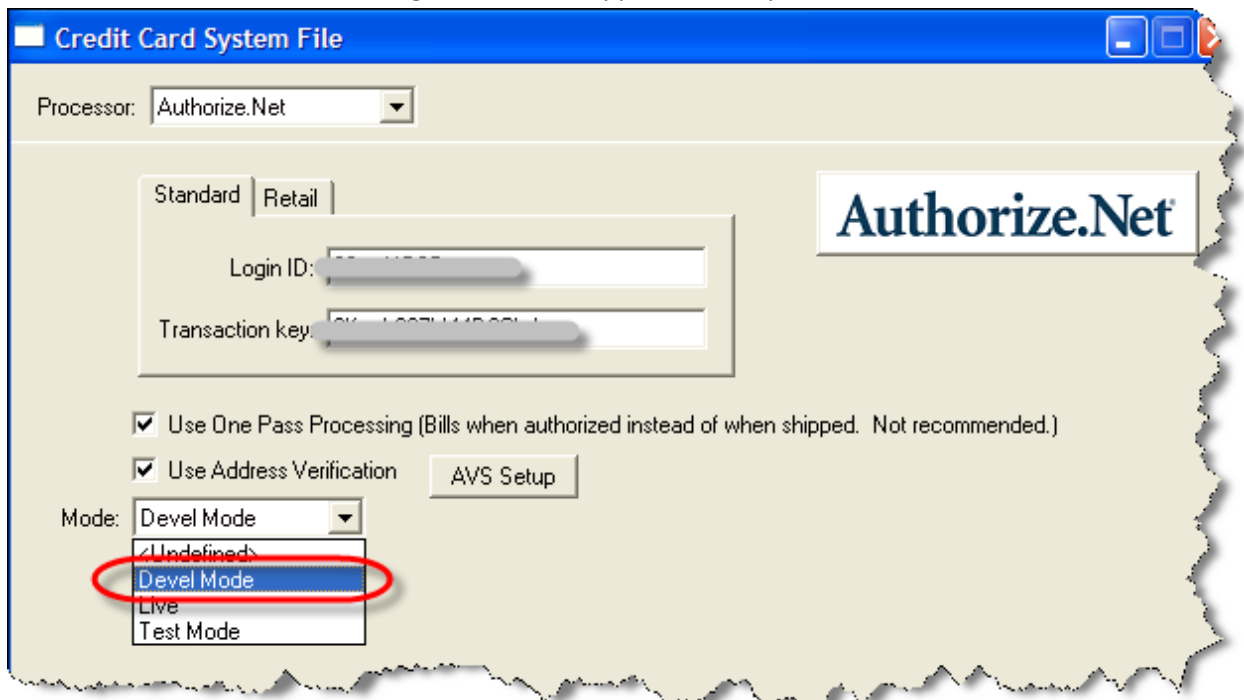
Credit Card System File

Processor: Authorize.Net

Standard | Retail

Login ID: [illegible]

Transaction key: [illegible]

Authorize.Net

☑ Use One Pass Processing (Bills when authorized instead of when shipped. Not recommended.)

☑ Use Address Verification

AVS Setup

Mode: Devel Mode

<Undefined>
Devel Mode
Live
Test Mode